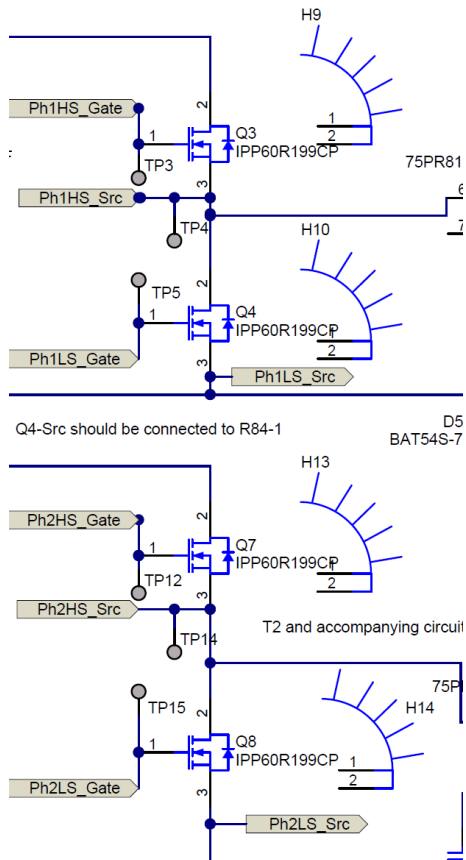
H9
Ph1HS_Gate
2
1
Q3
IPP60R199CP
1
2
TP3
75PR81
3
Ph1HS_Src
6
TP4
7
H10
TP5
2
Q4
1
IPP60R199CP
1
2
Ph1LS_Gate
3
Ph1LS_Src
Q4-Src should be connected to R84-1
D5
BAT54S-7
H13
Ph2HS_Gate
2
1
Q7
IPP60R199CP
1
2
TP12
3
Ph2HS_Src
TP14
T2 and accompanying circuit
75P
TP15
H14
2
1
Q8
IPP60R199CP
1
2
Ph2LS_Gate
3
Ph2LS_Src